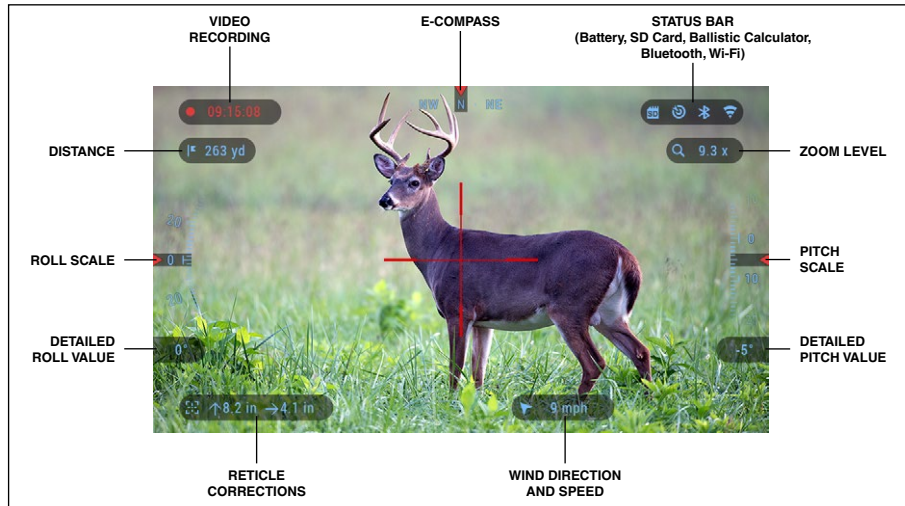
VIDEO RECORDING

E-COMPASS

STATUS BAR
(Battery, SD Card, Ballistic Calculator, Bluetooth, Wi-Fi)

09:15:08

NW N NE

SD

DISTANCE

263 yd

9.3 x

ZOOM LEVEL

20

0

ROLL SCALE

0

PITCH SCALE

20

10

DETAILED ROLL VALUE

0°

-5°

DETAILED PITCH VALUE

8.2 in → 4.1 in

9 mph

RETICLE CORRECTIONS

WIND DIRECTION AND SPEED